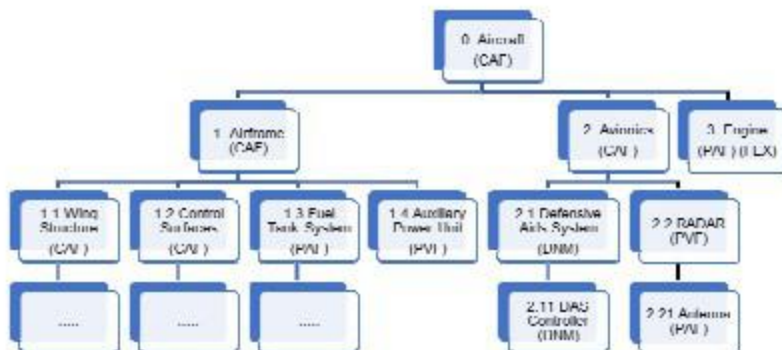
0. Aircraft (CAF)

1. Airframe (CAF)

2. Avionics (CAF)

3. Engine (PAT) (FLEX)

1.1 Wing Structure (CAF)

1.2 Control Surfaces (CAF)

1.3 Fuel Tank System (PAT)

1.4 Auxiliary Power Unit (PVT)

2.1 Defensive Aids System (DNM)

2.2 RADAR (PVT)

.....

.....

.....

2.11 DAS Controller (DNM)

2.21 Antenna (PAT)